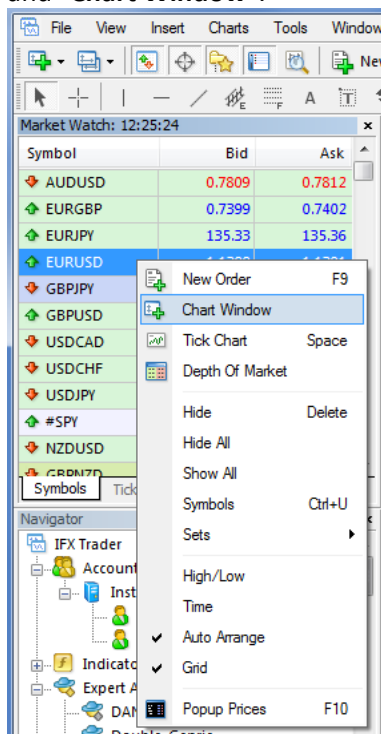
and "Chart Window".

File View Insert Charts Tools Window

New

Market Watch: 12:25:24

| Symbol | Bid | Ask |
|---|---|---|
| AUDUSD | 0.7809 | 0.7812 |
| EURGBP | 0.7399 | 0.7402 |
| EURJPY | 135.33 | 135.36 |
| EURUSD | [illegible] | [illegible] |
| GBPJPY | | |
| GBPUSD | | |
| USDCAD | | |
| USDCHF | | |
| USDJPY | | |
| #SPY | | |
| NZDUSD | | |
| GBPNZD | | |

Symbols Tick

Navigator

IFX Trader
Account
Inst
Indicato
Expert A
DAN
Double Genie

New Order F9
Chart Window
Tick Chart Space
Depth Of Market
Hide Delete
Hide All
Show All
Symbols Ctrl+U
Sets
High/Low
Time
Auto Arrange
Grid
Popup Prices F10